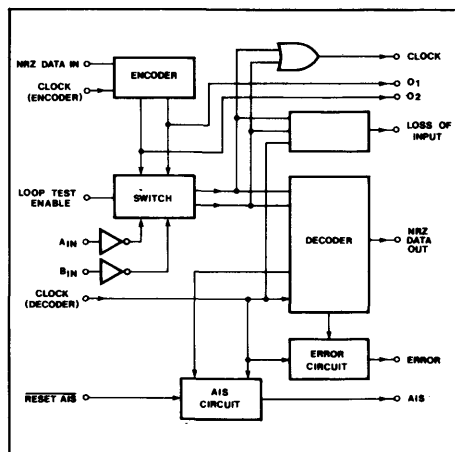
NRZ DATA IN
CLOCK (ENCODER)
ENCODER
CLOCK
O1
O2
LOSS OF INPUT
LOOP TEST ENABLE
SWITCH
$A_{IN}$
$B_{IN}$
DECODER
NRZ DATA OUT
CLOCK (DECODER)
ERROR CIRCUIT
ERROR
$\overline{\text{RESET AIS}}$
AIS CIRCUIT
AIS